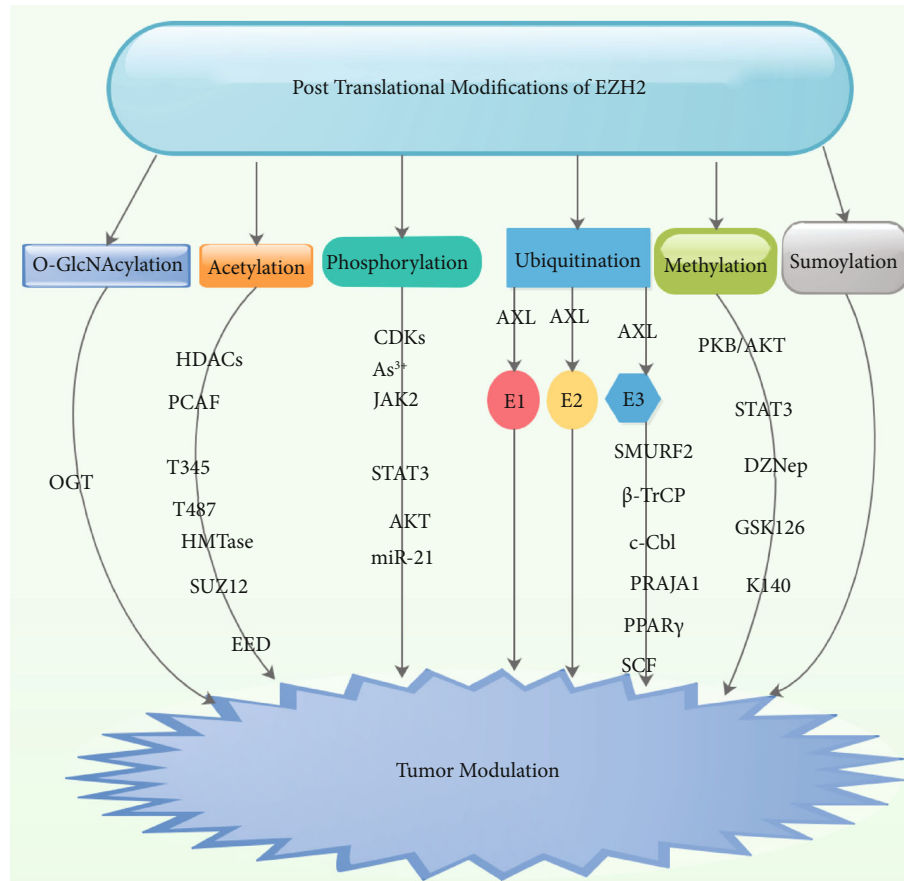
Post Translational Modifications of EZH2

O-GlcNAcylation

OGT

Acetylation

HDACs

PCAF

T345

T487

HMTase

SUZ12

EED

Phosphorylation

CDKs

As$^{3+}$

JAK2

STAT3

AKT

miR-21

Ubiquitination

AXL

AXL

AXL

E1

E2

E3

SMURF2

β-TrCP

c-Cbl

PRAJA1

PPARγ

SCF

Methylation

PKB/AKT

STAT3

DZNep

GSK126

K140

Sumoylation

Tumor Modulation